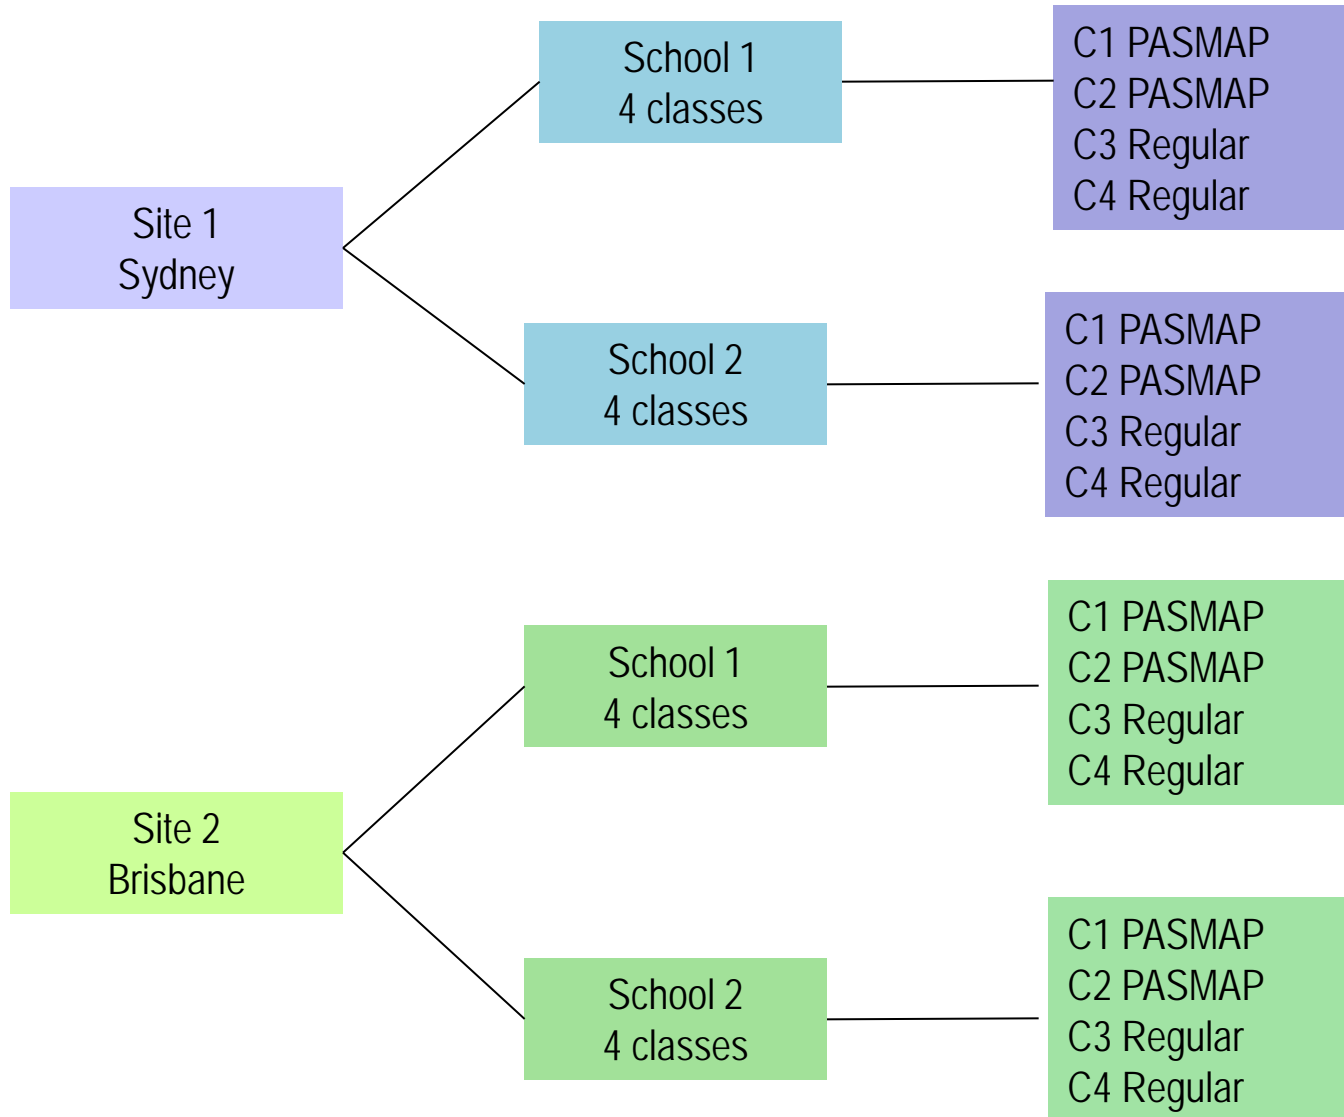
Site 1
Sydney

School 1
4 classes

C1 PASMAP
C2 PASMAP
C3 Regular
C4 Regular

School 2
4 classes

C1 PASMAP
C2 PASMAP
C3 Regular
C4 Regular

Site 2
Brisbane

School 1
4 classes

C1 PASMAP
C2 PASMAP
C3 Regular
C4 Regular

School 2
4 classes

C1 PASMAP
C2 PASMAP
C3 Regular
C4 Regular